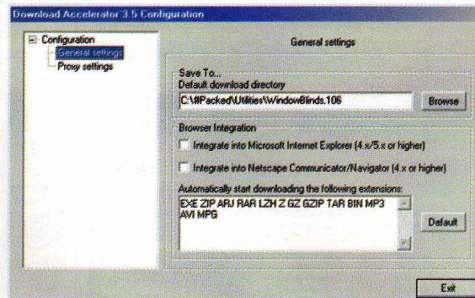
Download Accelerator 3.5 Configuration

Configuration
General settings
Proxy settings

General settings

Save To...
Default download directory
C:\#Packed\Utilities\WindowBlinds.106
Browse

Browser Integration
Integrate into Microsoft Internet Explorer (4.x/5.x or higher)
Integrate into Netscape Communicator/Navigator (4.x or higher)

Automatically start downloading the following extensions:
EXE ZIP ARJ RAR LZH Z GZ GZIP TAR BIN MP3 AVI MPG
Default

Exit